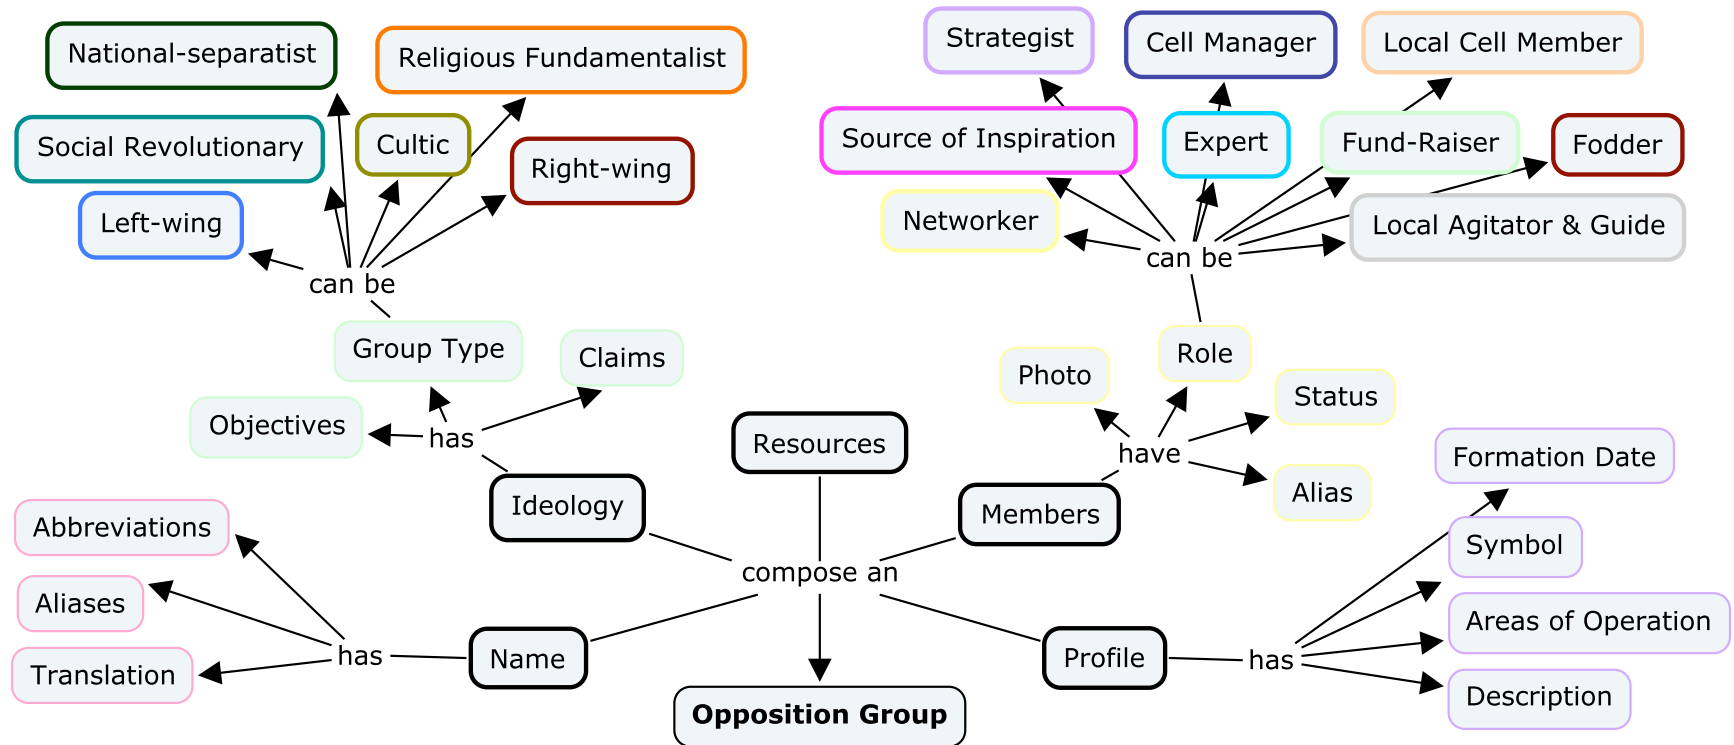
National-separatist

Religious Fundamentalist

Social Revolutionary

Cultic

Right-wing

Left-wing

can be

Group Type

Claims

Objectives

has

Ideology

Strategist

Cell Manager

Local Cell Member

Source of Inspiration

Expert

Fund-Raiser

Fodder

Networker

Local Agitator & Guide

can be

Role

Photo

Status

have

Alias

Members

Resources

Formation Date

Symbol

Areas of Operation

Description

Abbreviations

Aliases

Translation

has

Name

compose an

Profile

has

Opposition Group